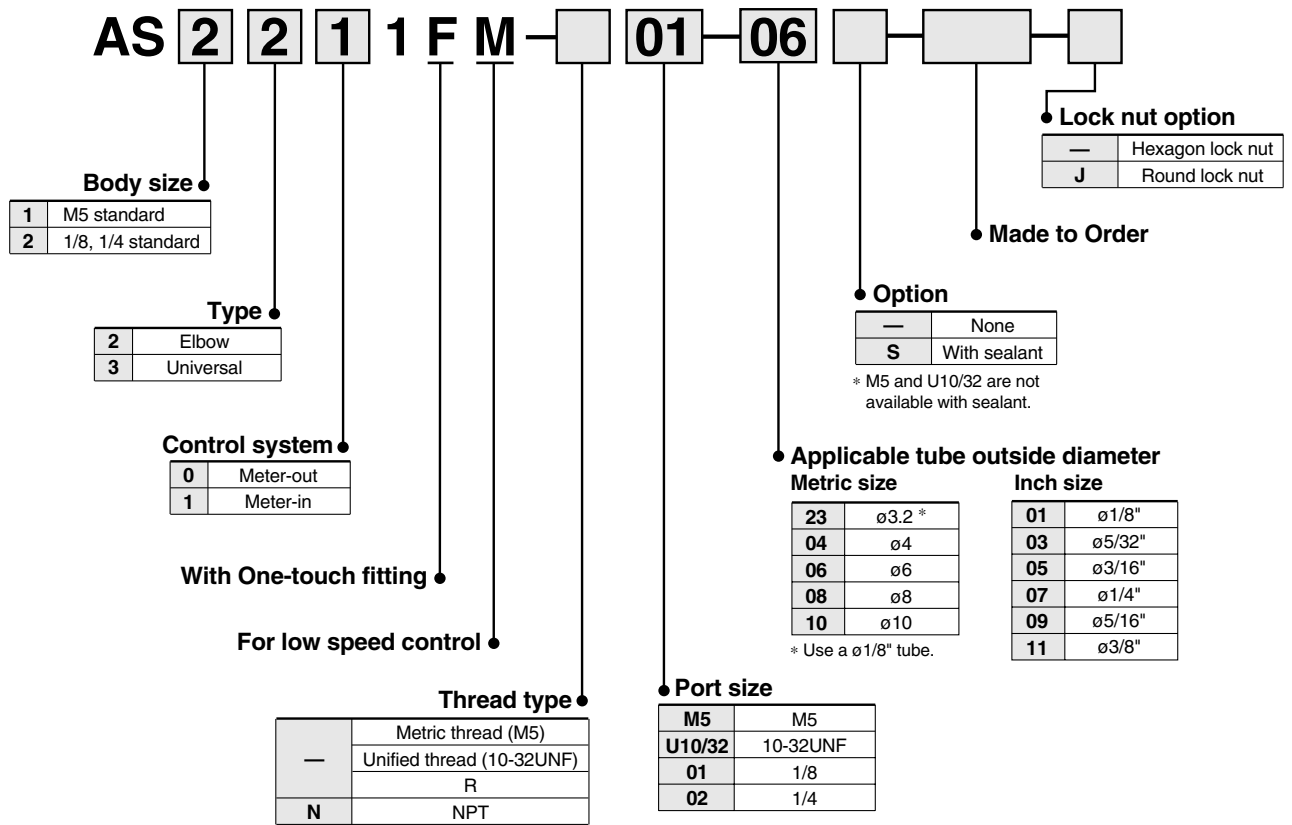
AS 2 2 1 1 F M — 01 — 06 — —

Lock nut option

| — | Hexagon lock nut |
|---|---|
| J | Round lock nut |

Body size

| 1 | M5 standard |
|---|---|
| 2 | 1/8, 1/4 standard |

Made to Order

Type

| 2 | Elbow |
|---|---|
| 3 | Universal |

Option

| — | None |
|---|---|
| S | With sealant |

* M5 and U10/32 are not available with sealant.

Control system

| 0 | Meter-out |
|---|---|
| 1 | Meter-in |

Applicable tube outside diameter

Metric size

| 23 | ø3.2 * |
|---|---|
| 04 | ø4 |
| 06 | ø6 |
| 08 | ø8 |
| 10 | ø10 |

* Use a ø1/8" tube.

Inch size

| 01 | ø1/8" |
|---|---|
| 03 | ø5/32" |
| 05 | ø3/16" |
| 07 | ø1/4" |
| 09 | ø5/16" |
| 11 | ø3/8" |

With One-touch fitting

For low speed control

Thread type

| — | Metric thread (M5) |
|---|---|
| — | Unified thread (10-32UNF) |
| — | R |
| N | NPT |

Port size

| M5 | M5 |
|---|---|
| U10/32 | 10-32UNF |
| 01 | 1/8 |
| 02 | 1/4 |